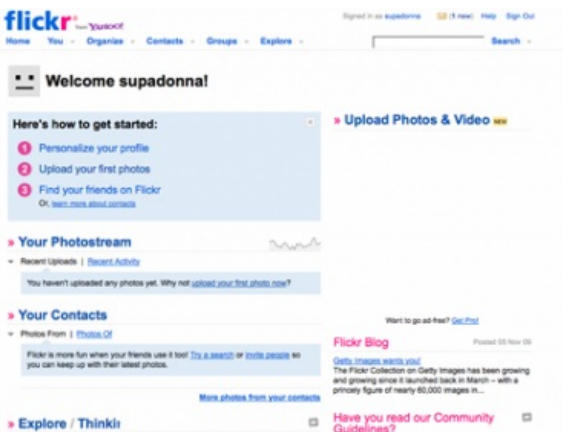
flickr from YAHOO!

Signed in as supadonna (1 new) Help Sign Out

Home You Organize Contacts Groups Explore Search

Welcome supadonna!

Here's how to get started:

1 Personalize your profile
2 Upload your first photos
3 Find your friends on Flickr
Or, learn more about contacts

» Upload Photos & Video NEW

» Your Photostream

Recent Uploads | Recent Activity

You haven't uploaded any photos yet. Why not upload your first photo now?

» Your Contacts

Photos From | Photos Of

Flickr is more fun when your friends use it too! Try a search or invite people so you can keep up with their latest photos.

More photos from your contacts

Want to go ad-free? Get Pro!

Flickr Blog Posted 05 Nov 09

Getty Images wants you!
The Flickr Collection on Getty Images has been growing and growing since it launched back in March – with a princely figure of nearly 60,000 images in...

» Explore / Thinki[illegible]

Have you read our Community Guidelines?